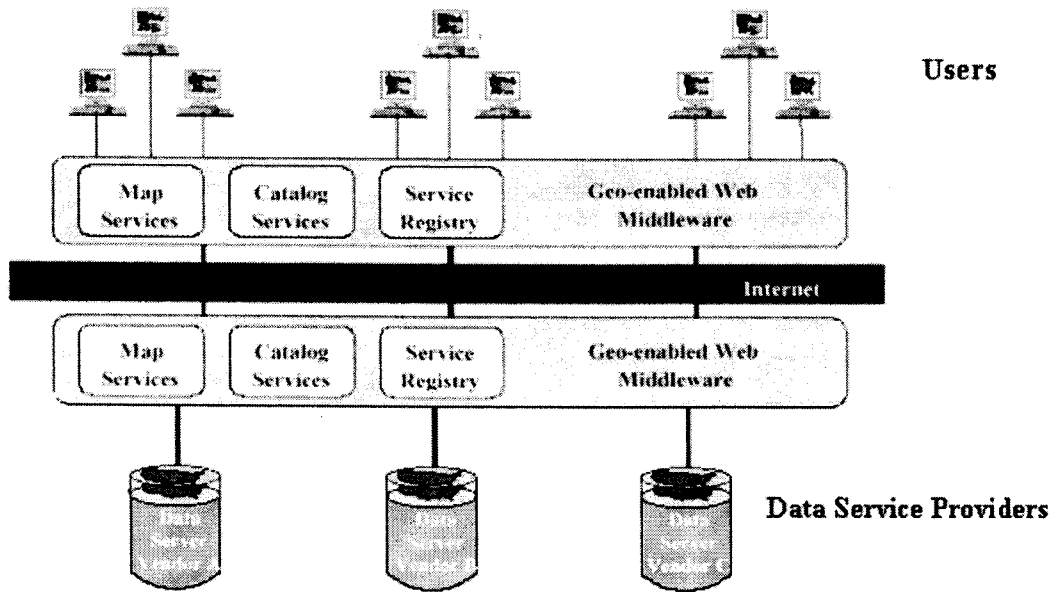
Users

Map Services

Catalog Services

Service Registry

Geo-enabled Web Middleware

Internet

Map Services

Catalog Services

Service Registry

Geo-enabled Web Middleware

Data Service Vendor A

Data Service Vendor B

Data Server Vendor C

Data Service Providers